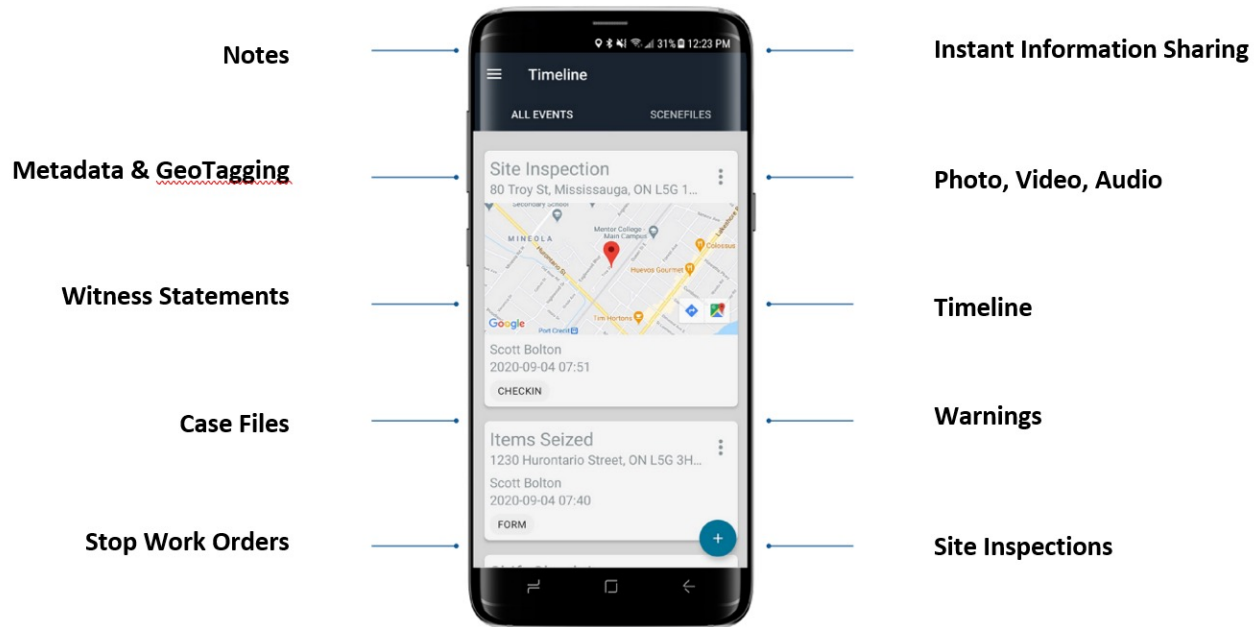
Notes

Metadata & GeoTagging

Witness Statements

Case Files

Stop Work Orders

31% 12:23 PM

Timeline

ALL EVENTS

SCENEFILES

Site Inspection
80 Troy St, Mississauga, ON L5G 1...

Secondary School
MINEOLA
Mentor College Main Campus
Colossus
Huevos Gourmet
Hurontario St
Tim Hortons
Port Credit
Google

Scott Bolton
2020-09-04 07:51

CHECKIN

Items Seized
1230 Hurontario Street, ON L5G 3H...

Scott Bolton
2020-09-04 07:40

FORM

+

Instant Information Sharing

Photo, Video, Audio

Timeline

Warnings

Site Inspections